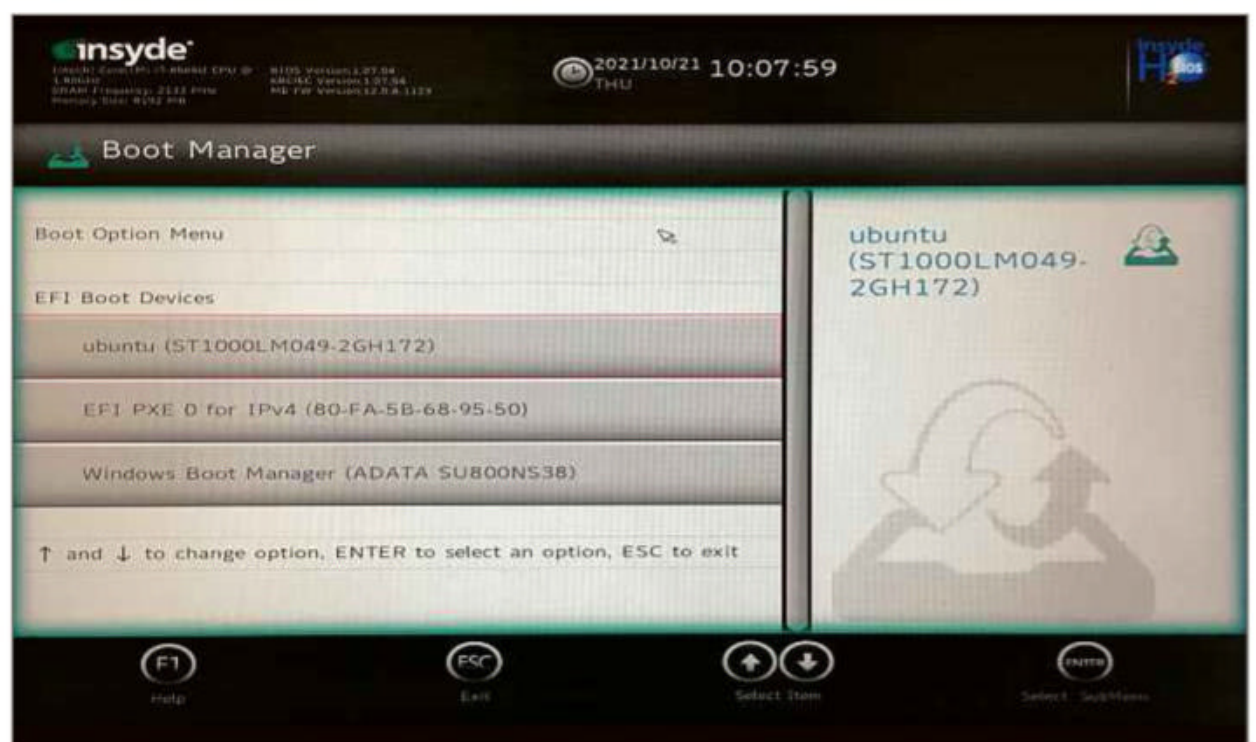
insyde

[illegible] CPU @ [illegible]
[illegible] Frequency: 2133 MHz
Memory Size: 8192 MB

BIOS Version:1.07.04
KBC/EC Version:1.07.04
ME FW Version:12.0.6.1120

2021/10/21 THU 10:07:59

Insyde H2O Bios

Boot Manager

Boot Option Menu

EFI Boot Devices

ubuntu (ST1000LM049-2GH172)

EFI PXE 0 for IPv4 (80-FA-5B-68-95-50)

Windows Boot Manager (ADATA SU800NS38)

↑ and ↓ to change option, ENTER to select an option, ESC to exit

ubuntu (ST1000LM049-2GH172)

F1 Help

ESC Exit

Select Item

ENTER Select SubMenu